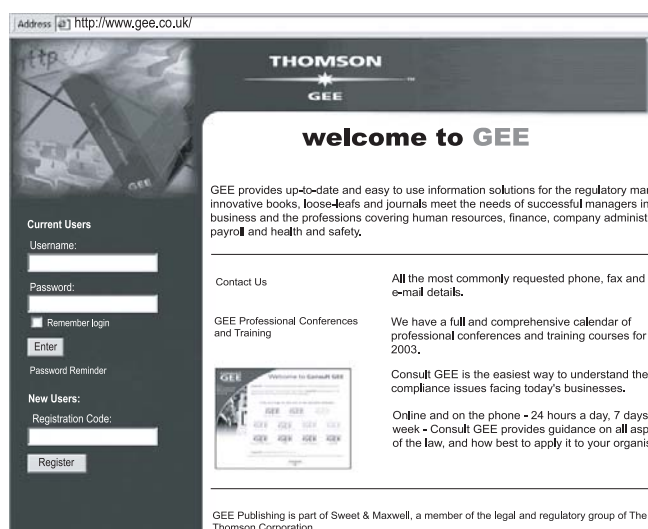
Address http://www.gee.co.uk/

THOMSON
GEE

welcome to GEE

GEE provides up-to-date and easy to use information solutions for the regulatory mar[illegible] innovative books, loose-leafs and journals meet the needs of successful managers in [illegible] business and the professions covering human resources, finance, company administ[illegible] payroll and health and safety.

Current Users
Username:
Password:
Remember login
Enter
Password Reminder

New Users:
Registration Code:
Register

Contact Us

All the most commonly requested phone, fax and e-mail details.

GEE Professional Conferences and Training

We have a full and comprehensive calendar of professional conferences and training courses for 2003.

Welcome to Consult GEE

Consult GEE is the easiest way to understand the compliance issues facing today's businesses.

Online and on the phone - 24 hours a day, 7 days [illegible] week - Consult GEE provides guidance on all asp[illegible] of the law, and how best to apply it to your organis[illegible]

GEE Publishing is part of Sweet & Maxwell, a member of the legal and regulatory group of The Thomson Corporation.